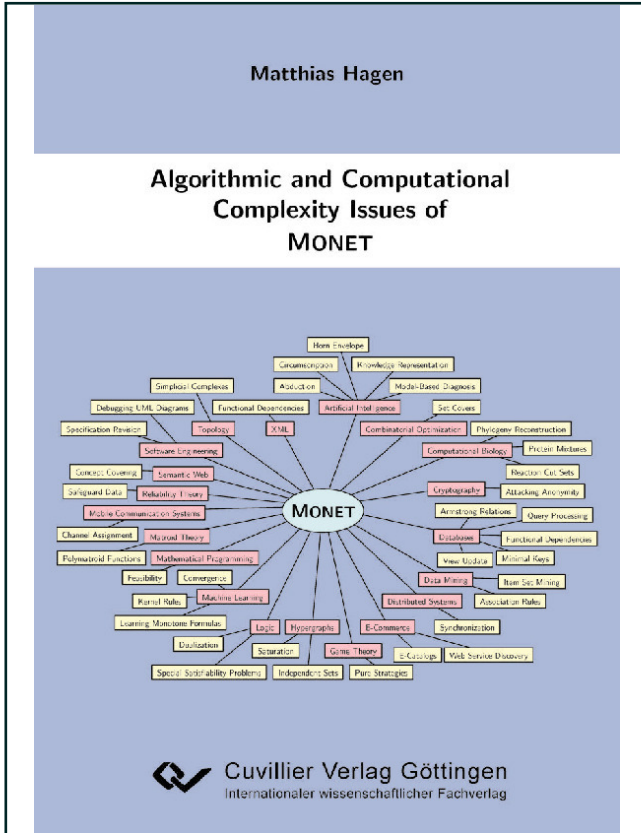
Matthias Hagen

Algorithmic and Computational Complexity Issues of MONET

Horn Envelope
Circumscription
Knowledge Representation
Abduction
Model-Based Diagnosis
Simplicial Complexes
Functional Dependencies
Artificial Intelligence
Set Covers
Debugging UML Diagrams
Topology
XML
Combinatorial Optimization
Phylogeny Reconstruction
Specification Revision
Software Engineering
Computational Biology
Protein Mixtures
Concept Covering
Semantic Web
Reaction Cut Sets
Safeguard Data
Reliability Theory
Cryptography
Attacking Anonymity
Mobile Communication Systems
MONET
Armstrong Relations
Query Processing
Channel Assignment
Matroid Theory
Databases
Functional Dependencies
Polymatroid Functions
Mathematical Programming
View Update
Minimal Keys
Feasibility
Convergence
Data Mining
Item Set Mining
Kernel Rules
Machine Learning
Association Rules
Distributed Systems
Learning Monotone Formulas
Logic
Hypergraphs
E-Commerce
Synchronization
Dualization
Saturation
Game Theory
E-Catalogs
Web Service Discovery
Special Satisfiability Problems
Independent Sets
Pure Strategies

Cuvillier Verlag Göttingen
Internationaler wissenschaftlicher Fachverlag